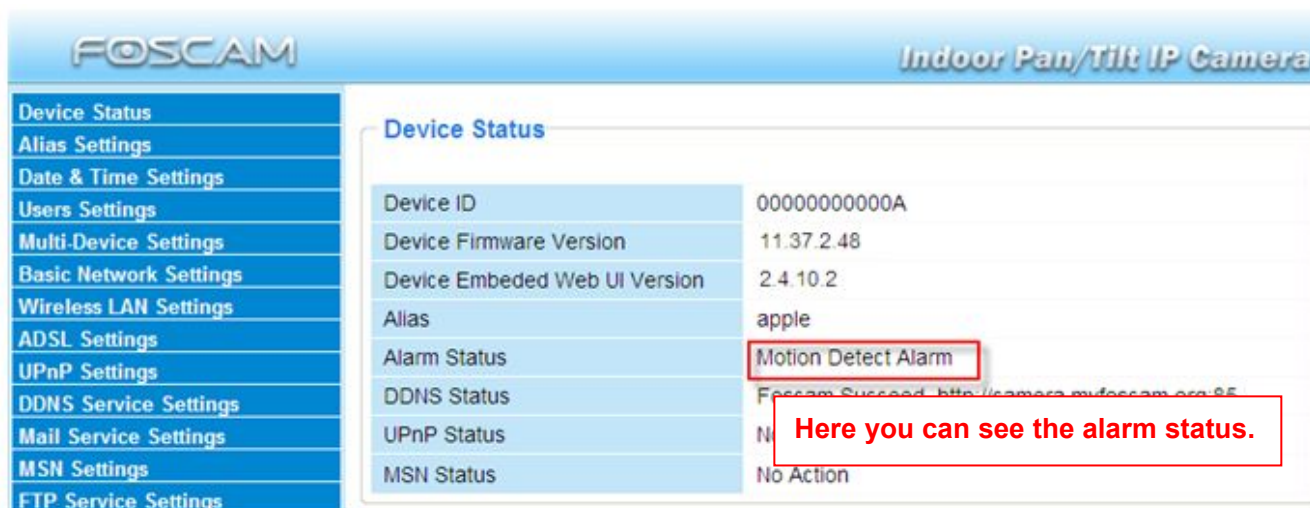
FOSCAM

Indoor Pan/Tilt IP Camera

Device Status
Alias Settings
Date & Time Settings
Users Settings
Multi-Device Settings
Basic Network Settings
Wireless LAN Settings
ADSL Settings
UPnP Settings
DDNS Service Settings
Mail Service Settings
MSN Settings
FTP Service Settings

Device Status

| Device ID | 00000000000A |
|---|---|
| Device Firmware Version | 11.37.2.48 |
| Device Embeded Web UI Version | 2.4.10.2 |
| Alias | apple |
| Alarm Status | Motion Detect Alarm |
| DDNS Status | Foscam Succeed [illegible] |
| UPnP Status | N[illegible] |
| MSN Status | No Action |

Here you can see the alarm status.